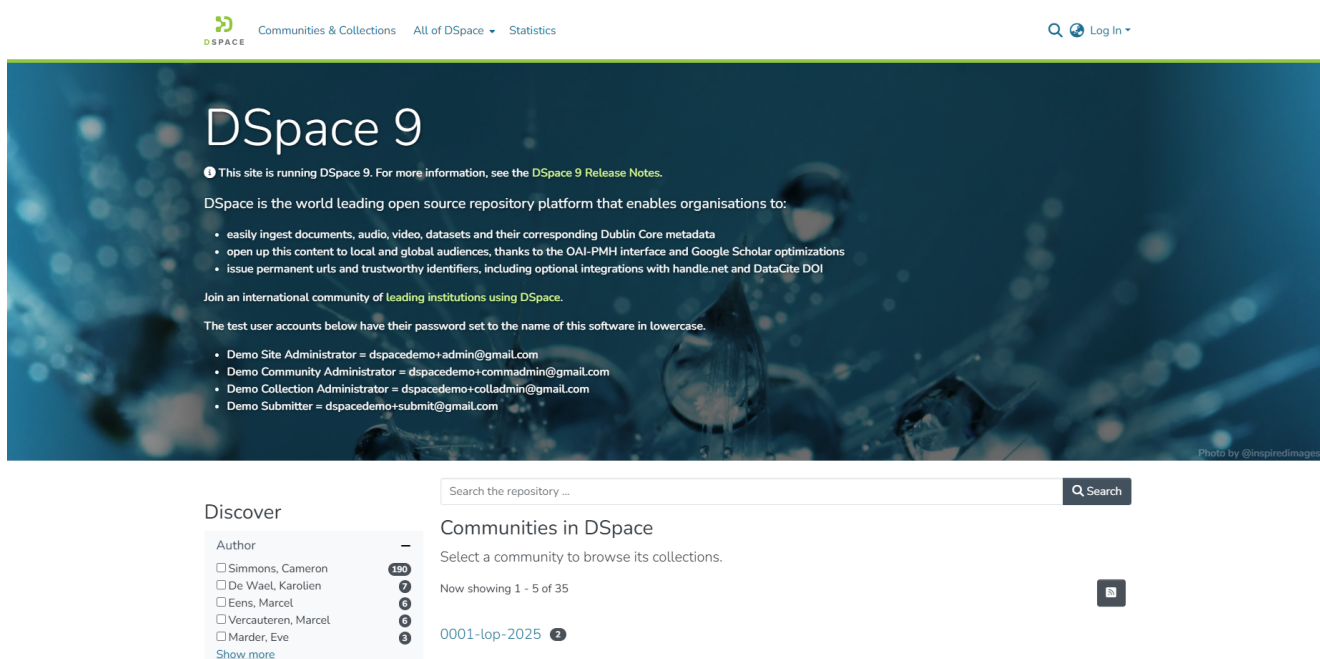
DSPACE Communities & Collections All of DSpace Statistics Log In

DSpace 9

This site is running DSpace 9. For more information, see the DSpace 9 Release Notes.

DSpace is the world leading open source repository platform that enables organisations to:

- easily ingest documents, audio, video, datasets and their corresponding Dublin Core metadata
- open up this content to local and global audiences, thanks to the OAI-PMH interface and Google Scholar optimizations
- issue permanent urls and trustworthy identifiers, including optional integrations with handle.net and DataCite DOI

Join an international community of leading institutions using DSpace.

The test user accounts below have their password set to the name of this software in lowercase.

- Demo Site Administrator = dspacedemo+admin@gmail.com
- Demo Community Administrator = dspacedemo+commadmin@gmail.com
- Demo Collection Administrator = dspacedemo+colladmin@gmail.com
- Demo Submitter = dspacedemo+submit@gmail.com

Photo by @inspiredimages

Search the repository ... Search

Discover

Author –
Simmons, Cameron 190
De Wael, Karolien 7
Eens, Marcel 6
Vercauteren, Marcel 6
Marder, Eve 3
Show more

Communities in DSpace

Select a community to browse its collections.

Now showing 1 - 5 of 35

0001-lop-2025 2